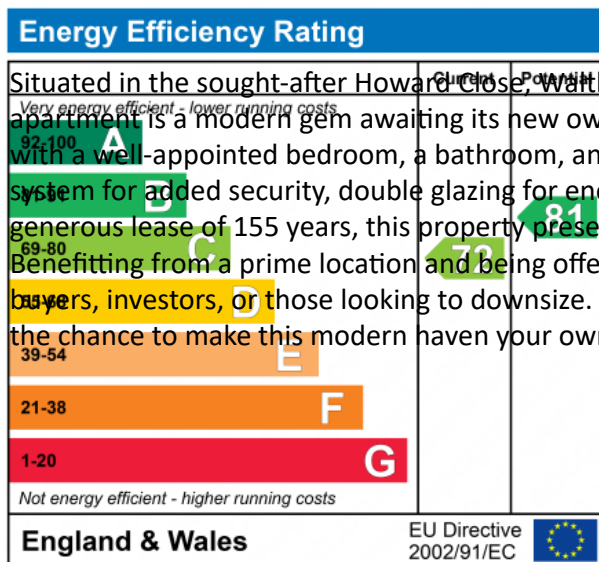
Energy Efficiency Rating

Current Potential

Very energy efficient - lower running costs

92-100 A

81-91 B

69-80 C

55-68 D

39-54 E

21-38 F

1-20 G

Not energy efficient - higher running costs

72

81

England & Wales

EU Directive 2002/91/EC

Situated in the sought-after Howard Close, Walth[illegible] apartment is a modern gem awaiting its new ow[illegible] with a well-appointed bedroom, a bathroom, an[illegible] system for added security, double glazing for ene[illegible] generous lease of 155 years, this property prese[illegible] Benefitting from a prime location and being offe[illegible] buyers, investors, or those looking to downsize. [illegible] the chance to make this modern haven your own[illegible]